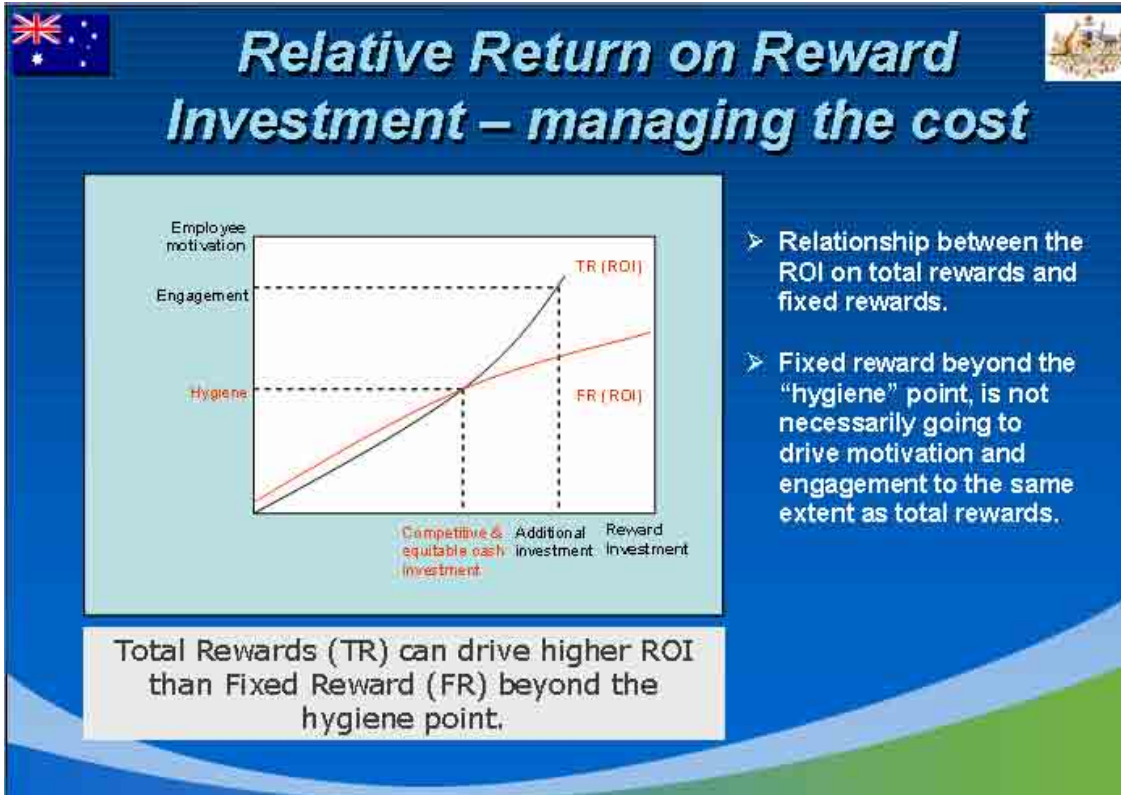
Relative Return on Reward Investment – managing the cost

Employee motivation

Engagement

Hygiene

TR (ROI)

FR (ROI)

Competitive & equitable cash investment

Additional investment

Reward Investment

➢ Relationship between the ROI on total rewards and fixed rewards.

➢ Fixed reward beyond the "hygiene" point, is not necessarily going to drive motivation and engagement to the same extent as total rewards.

Total Rewards (TR) can drive higher ROI than Fixed Reward (FR) beyond the hygiene point.